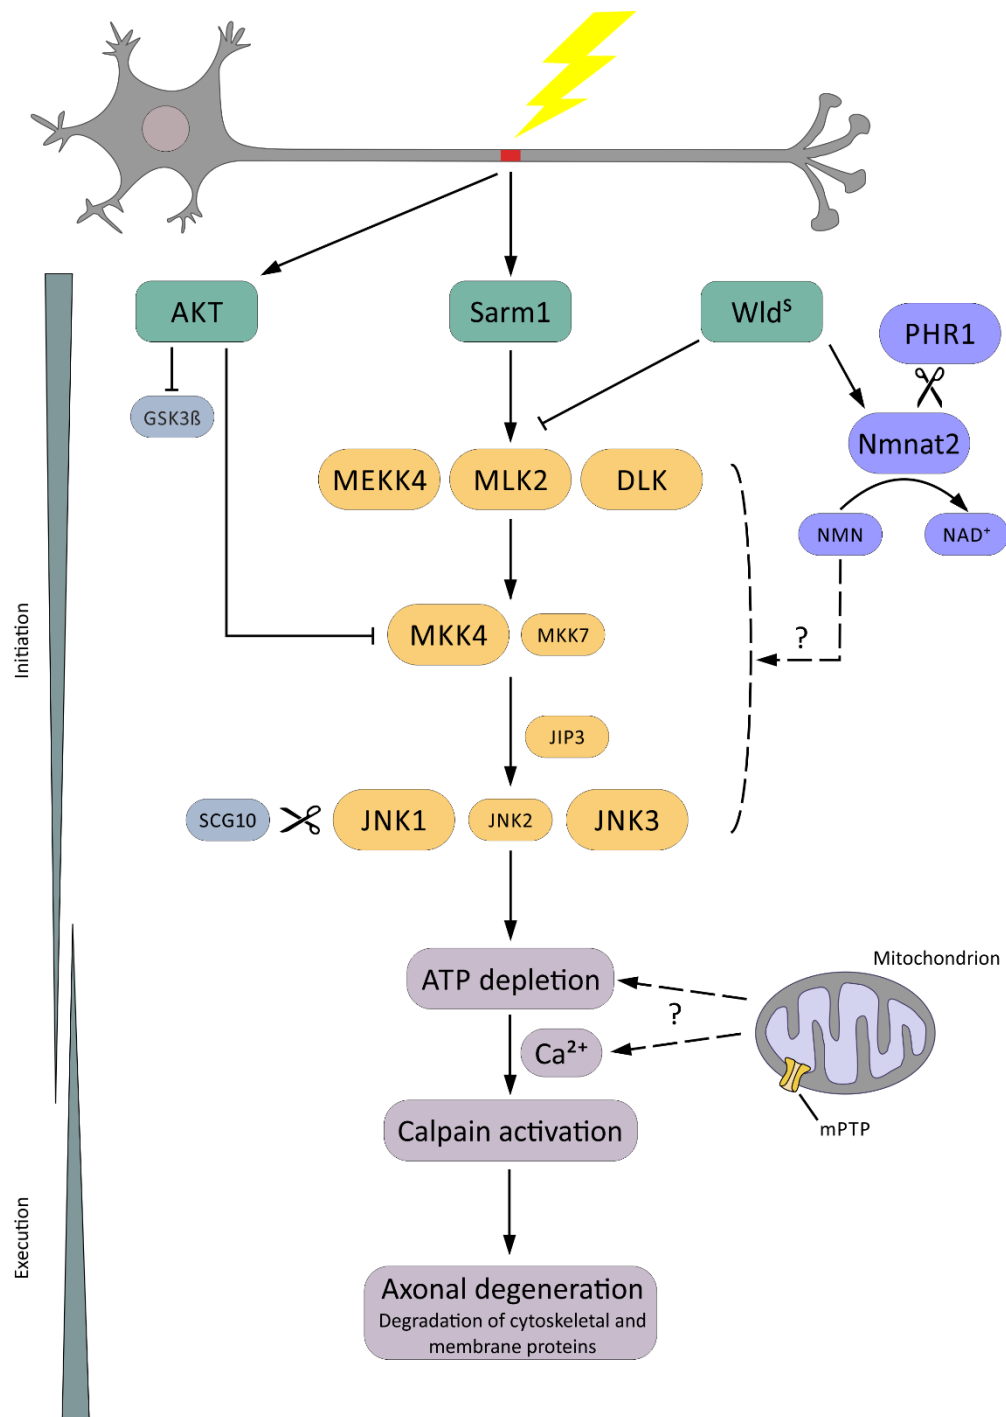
AKT

Sarm1

Wld$^s$

PHR1

GSK3ß

Nmnat2

MEKK4 MLK2 DLK

NMN

NAD$^+$

Initiation

?

MKK4 MKK7

JIP3

SCG10

JNK1 JNK2 JNK3

Mitochondrion

ATP depletion

?

Ca$^{2+}$

Calpain activation

mPTP

Execution

Axonal degeneration
Degradation of cytoskeletal and membrane proteins